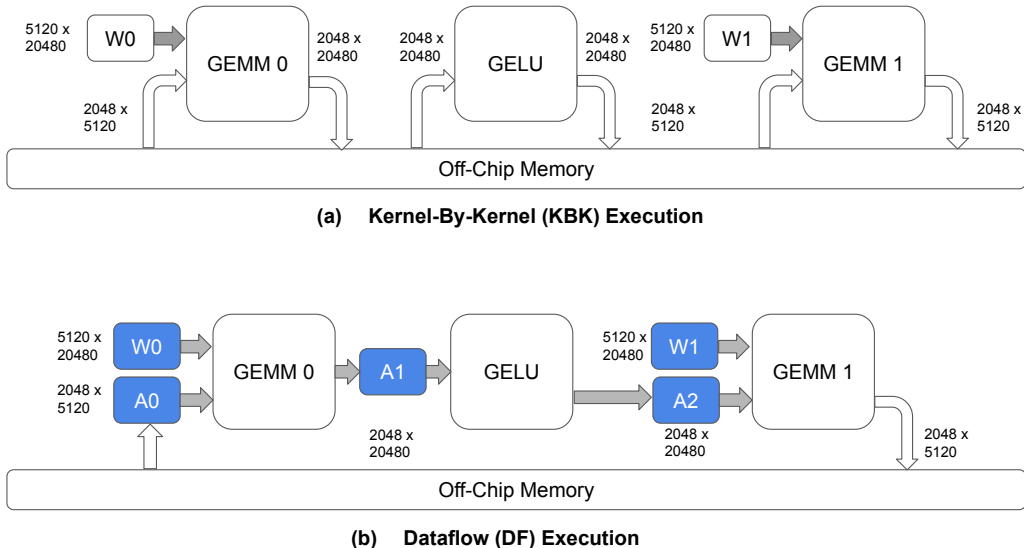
5120 x 20480

W0

GEMM 0

2048 x 20480

2048 x 5120

2048 x 20480

GELU

2048 x 20480

2048 x 5120

5120 x 20480

W1

GEMM 1

2048 x 5120

Off-Chip Memory

(a) Kernel-By-Kernel (KBK) Execution

5120 x 20480

W0

2048 x 5120

A0

GEMM 0

A1

2048 x 20480

GELU

5120 x 20480

W1

A2

2048 x 20480

GEMM 1

2048 x 5120

Off-Chip Memory

(b) Dataflow (DF) Execution